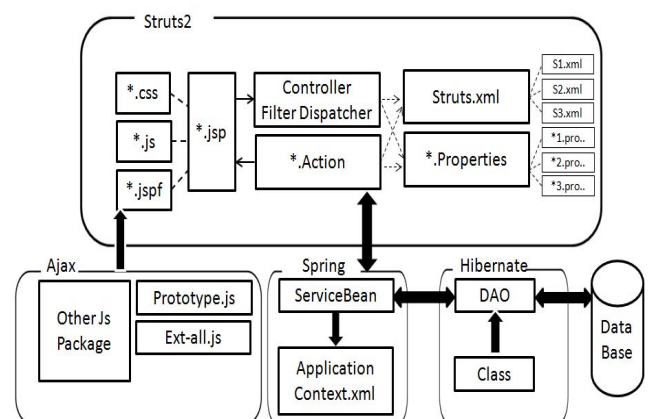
Struts2

*.css

*.js

*.jspf

*.jsp

Controller Filter Dispatcher

*.Action

Struts.xml

*.Properties

S1.xml

S2.xml

S3.xml

*1.pro..

*2.pro..

*3.pro..

Ajax

Other Js Package

Prototype.js

Ext-all.js

Spring

ServiceBean

Application Context.xml

Hibernate

DAO

Class

Data Base